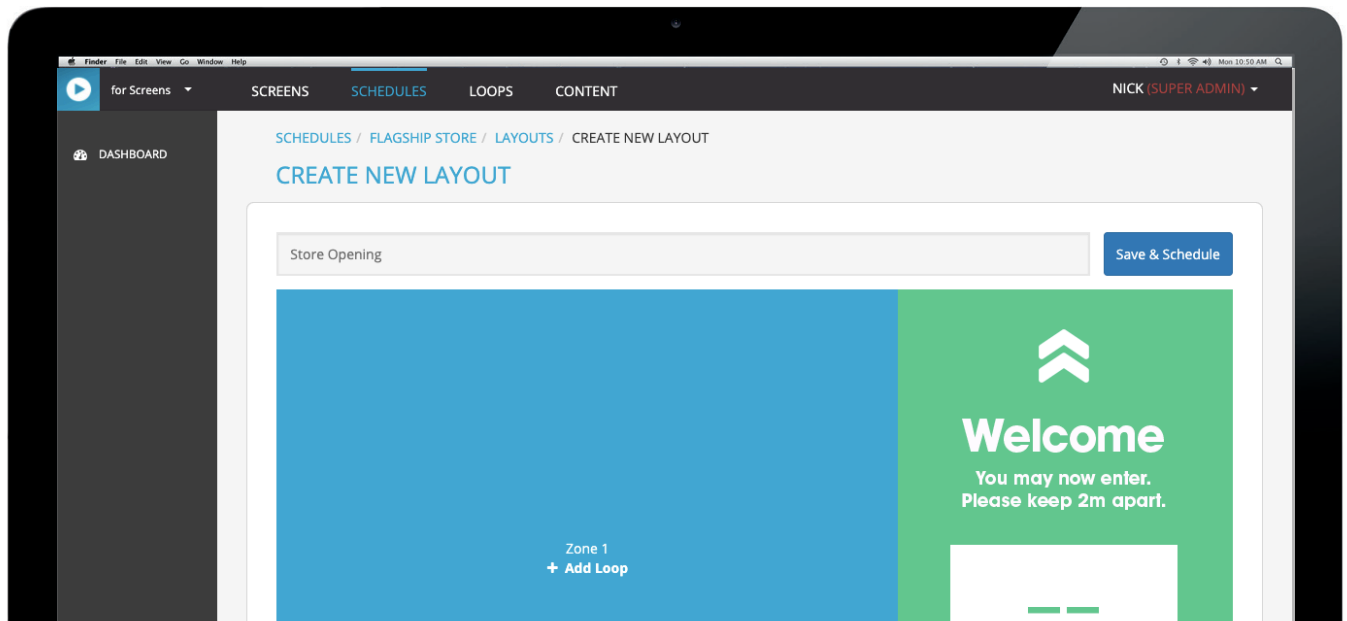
Finder File Edit View Go Window Help

Mon 10:50 AM

for Screens

SCREENS SCHEDULES LOOPS CONTENT

NICK (SUPER ADMIN)

DASHBOARD

SCHEDULES / FLAGSHIP STORE / LAYOUTS / CREATE NEW LAYOUT

CREATE NEW LAYOUT

Store Opening

Save & Schedule

Zone 1
+ Add Loop

Welcome
You may now enter.
Please keep 2m apart.